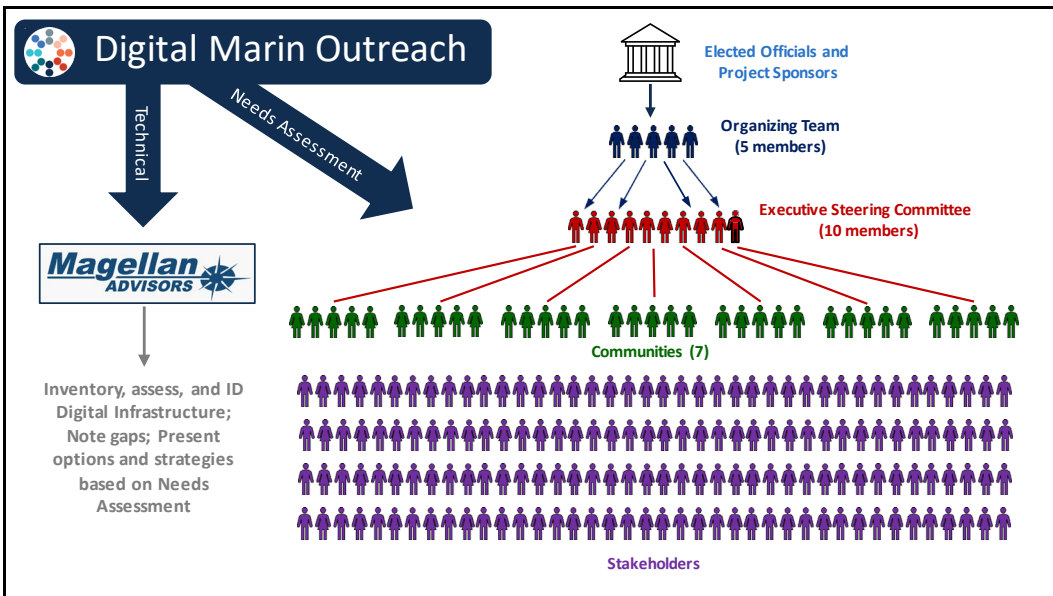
Digital Marin Outreach

Technical

Needs Assessment

Magellan ADVISORS

Inventory, assess, and ID Digital Infrastructure; Note gaps; Present options and strategies based on Needs Assessment

Elected Officials and Project Sponsors

Organizing Team (5 members)

Executive Steering Committee (10 members)

Communities (7)

Stakeholders